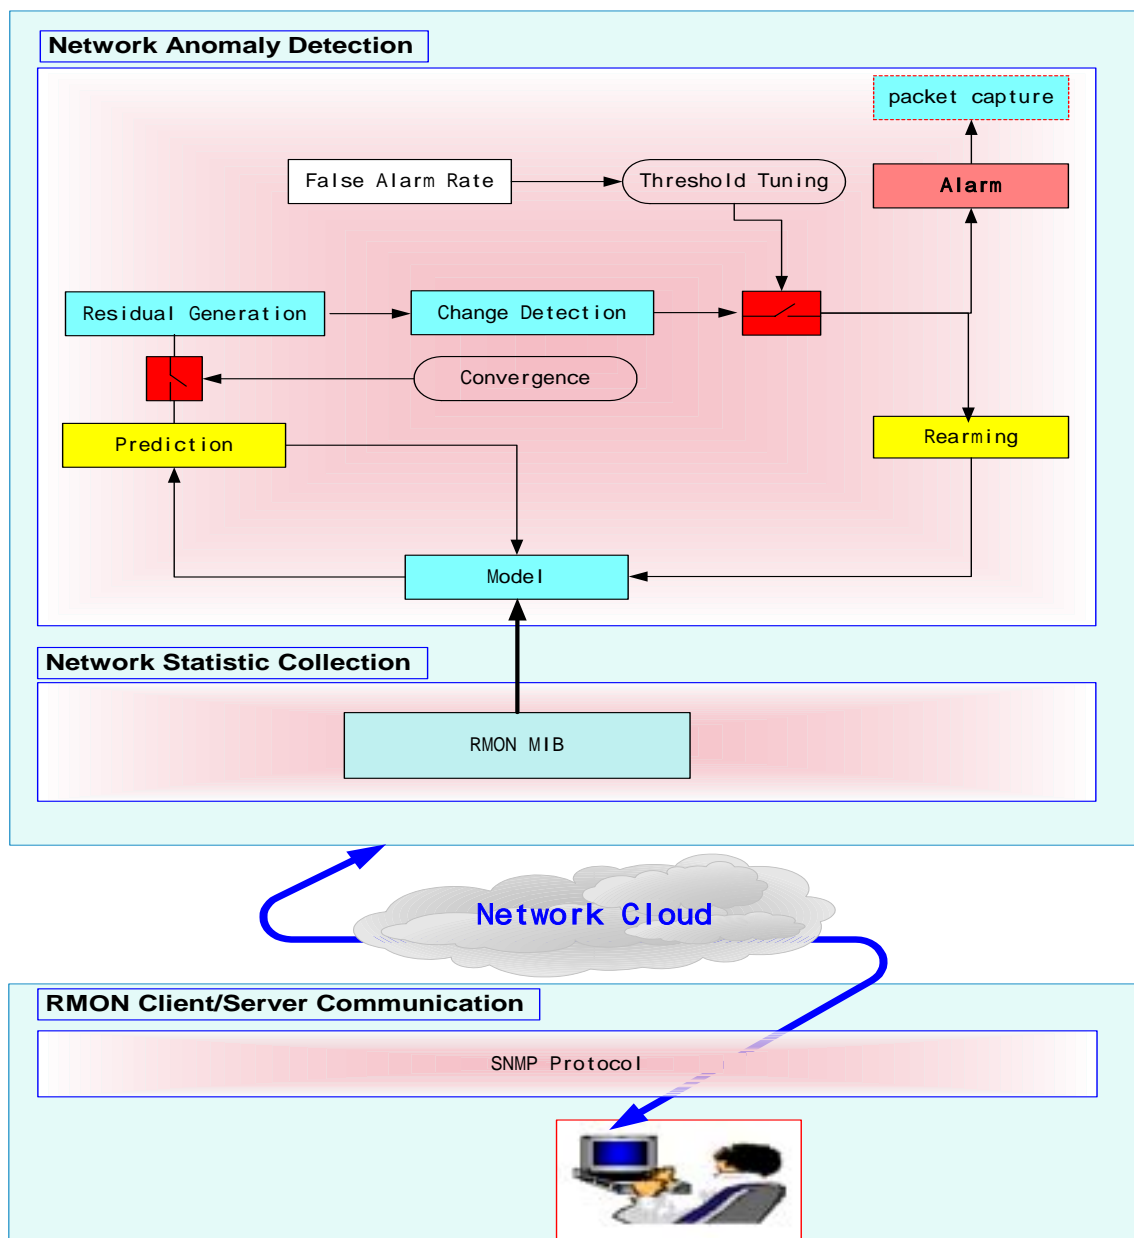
Network Anomaly Detection

packet capture

False Alarm Rate

Threshold Tuning

Alarm

Residual Generation

Change Detection

Convergence

Prediction

Rearming

Model

Network Statistic Collection

RMON MIB

Network Cloud

RMON Client/Server Communication

SNMP Protocol